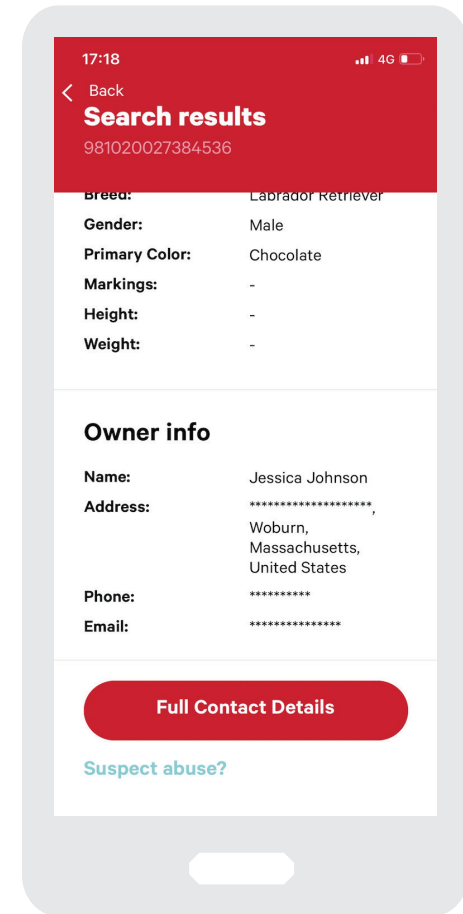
17:18
4G

Back
Search results
981020027384536

| Breed: | Labrador Retriever |
|---|---|
| Gender: | Male |
| Primary Color: | Chocolate |
| Markings: | - |
| Height: | - |
| Weight: | - |

Owner info

| Name: | Jessica Johnson |
|---|---|
| Address: | ********************, Woburn, Massachusetts, United States |
| Phone: | ********** |
| Email: | *************** |

Full Contact Details

Suspect abuse?